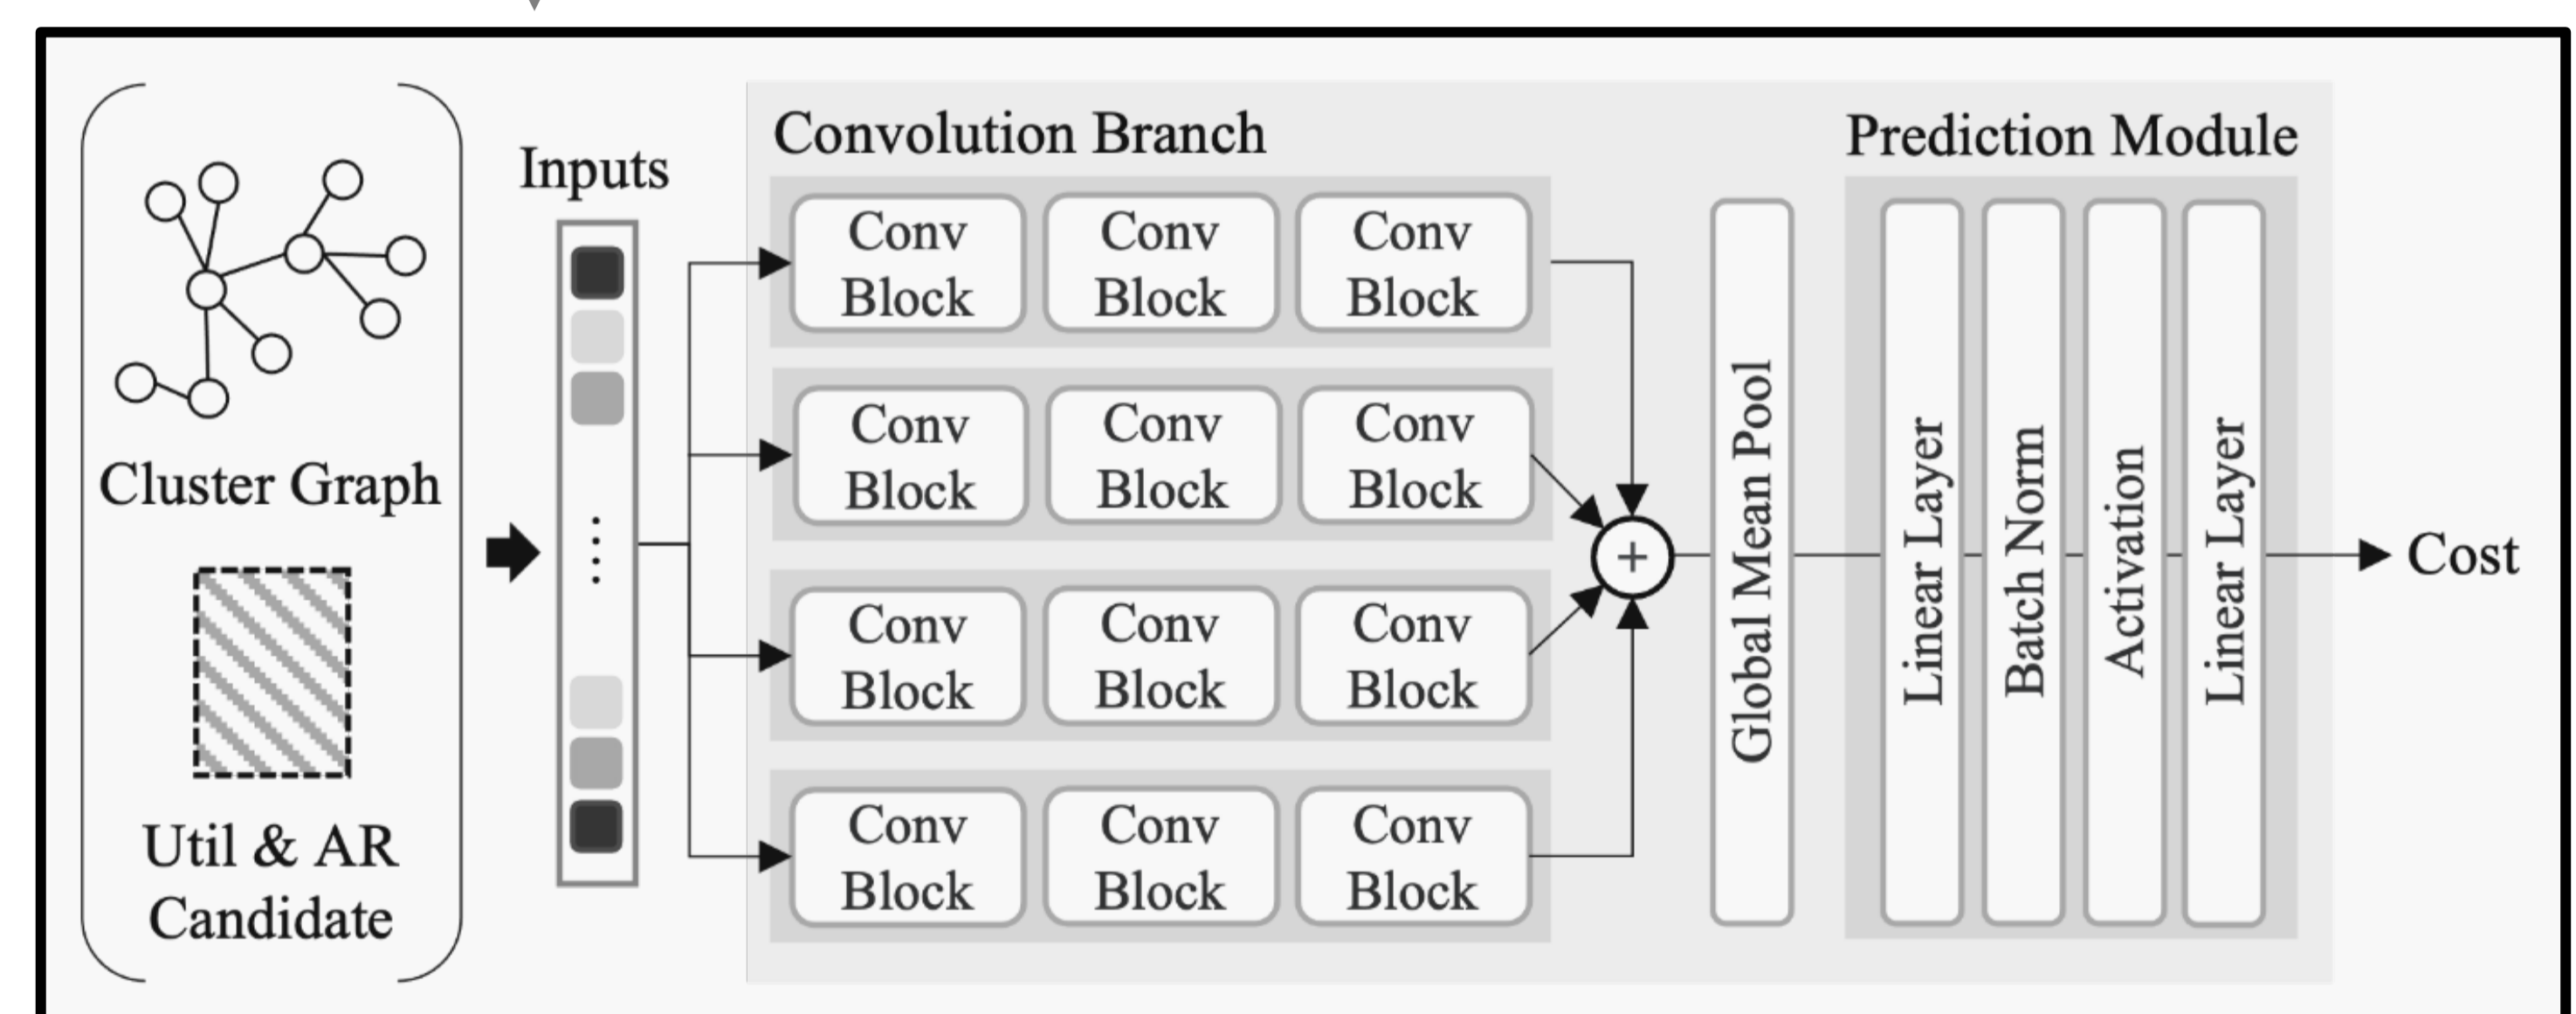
Cluster Graph

Util & AR Candidate

Inputs

Convolution Branch

Conv Block
Conv Block
Conv Block

Conv Block
Conv Block
Conv Block

Conv Block
Conv Block
Conv Block

Conv Block
Conv Block
Conv Block

+

Global Mean Pool

Prediction Module

Linear Layer
Batch Norm
Activation
Linear Layer

Cost